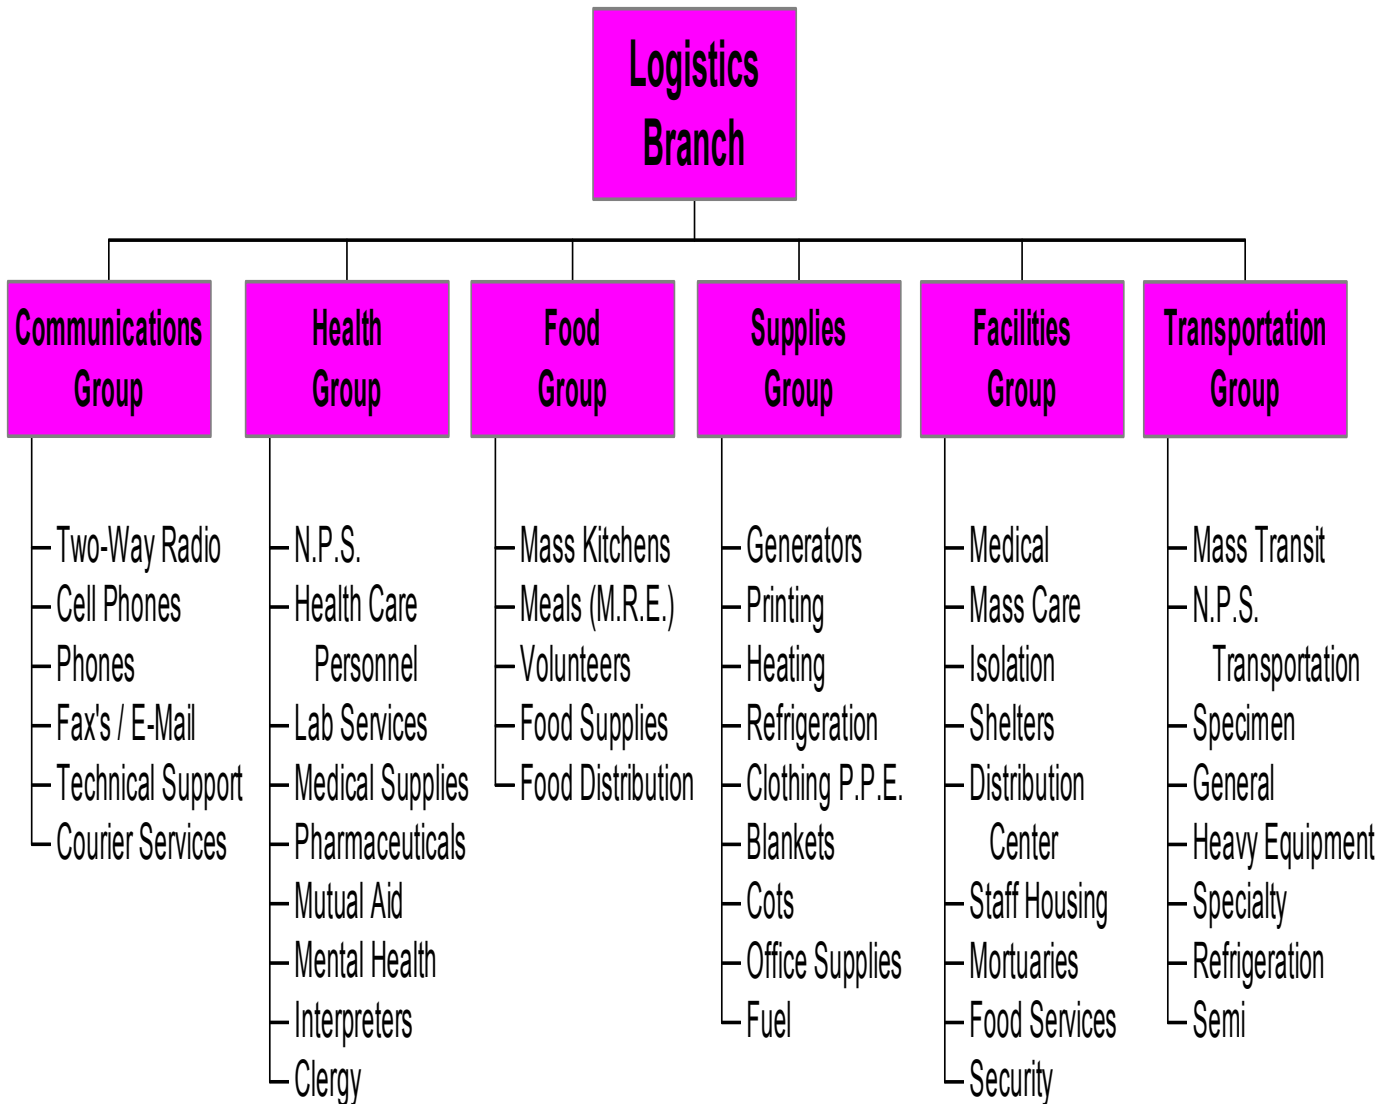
Logistics Branch

Communications Group

Two-Way Radio
Cell Phones
Phones
Fax's / E-Mail
Technical Support
Courier Services

Health Group

N.P.S.
Health Care Personnel
Lab Services
Medical Supplies
Pharmaceuticals
Mutual Aid
Mental Health
Interpreters
Clergy

Food Group

Mass Kitchens
Meals (M.R.E.)
Volunteers
Food Supplies
Food Distribution

Supplies Group

Generators
Printing
Heating
Refrigeration
Clothing P.P.E.
Blankets
Cots
Office Supplies
Fuel

Facilities Group

Medical
Mass Care
Isolation
Shelters
Distribution Center
Staff Housing
Mortuaries
Food Services
Security

Transportation Group

Mass Transit
N.P.S. Transportation
Specimen
General
Heavy Equipment
Specialty
Refrigeration
Semi